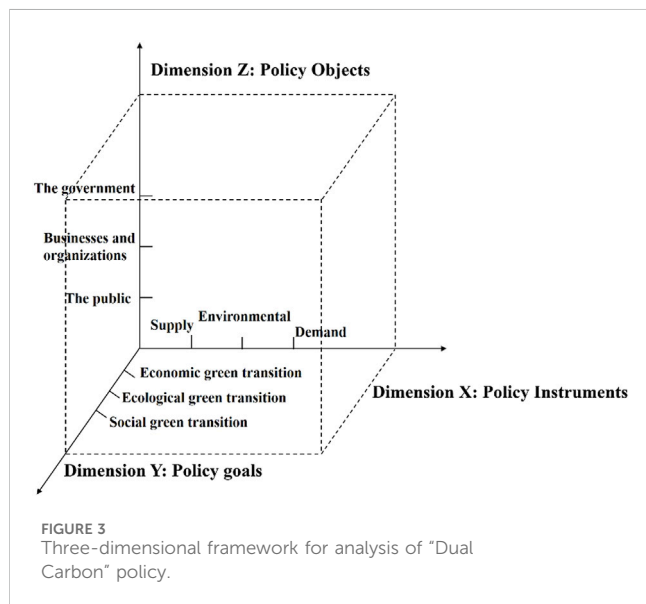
Dimension Z: Policy Objects

The government

Businesses and organizations

The public

Supply

Environmental

Demand

Economic green transition

Ecological green transition

Social green transition

Dimension X: Policy Instruments

Dimension Y: Policy goals

FIGURE 3
Three-dimensional framework for analysis of "Dual Carbon" policy.